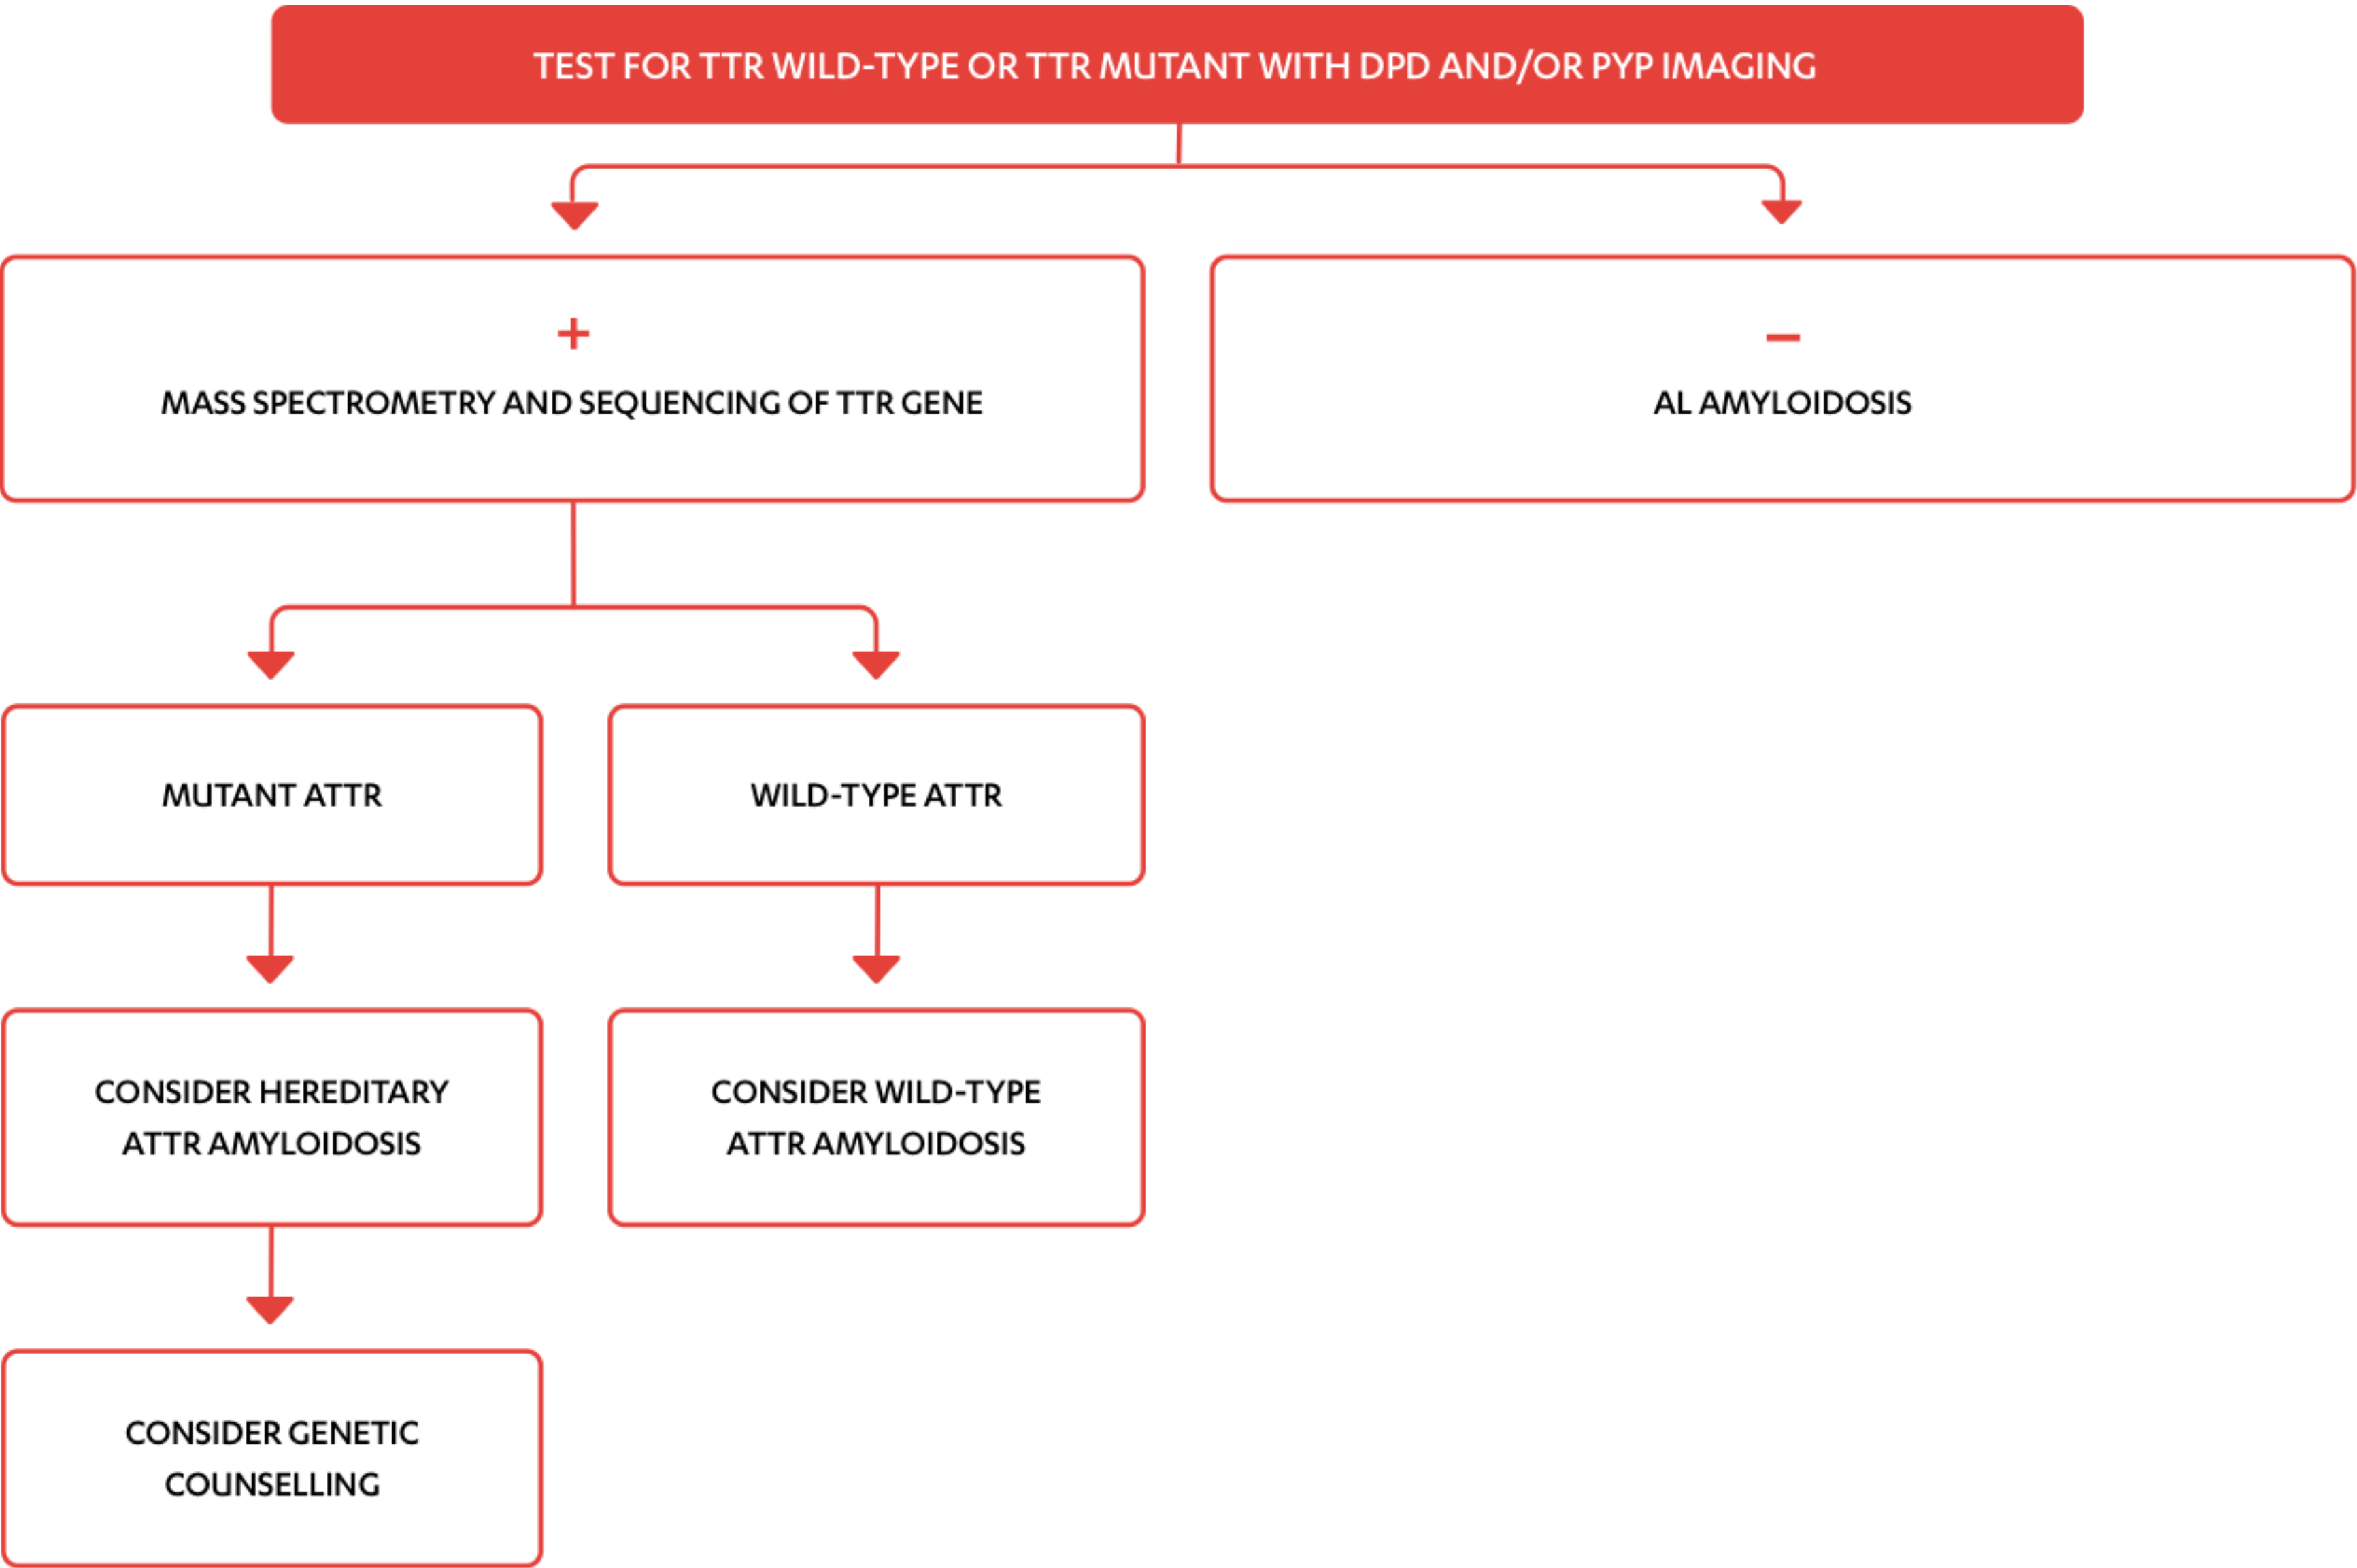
TEST FOR TTR WILD-TYPE OR TTR MUTANT WITH DPD AND/OR PYP IMAGING

+
MASS SPECTROMETRY AND SEQUENCING OF TTR GENE

–
AL AMYLOIDOSIS

MUTANT ATTR

WILD-TYPE ATTR

CONSIDER HEREDITARY ATTR AMYLOIDOSIS

CONSIDER WILD-TYPE ATTR AMYLOIDOSIS

CONSIDER GENETIC COUNSELLING